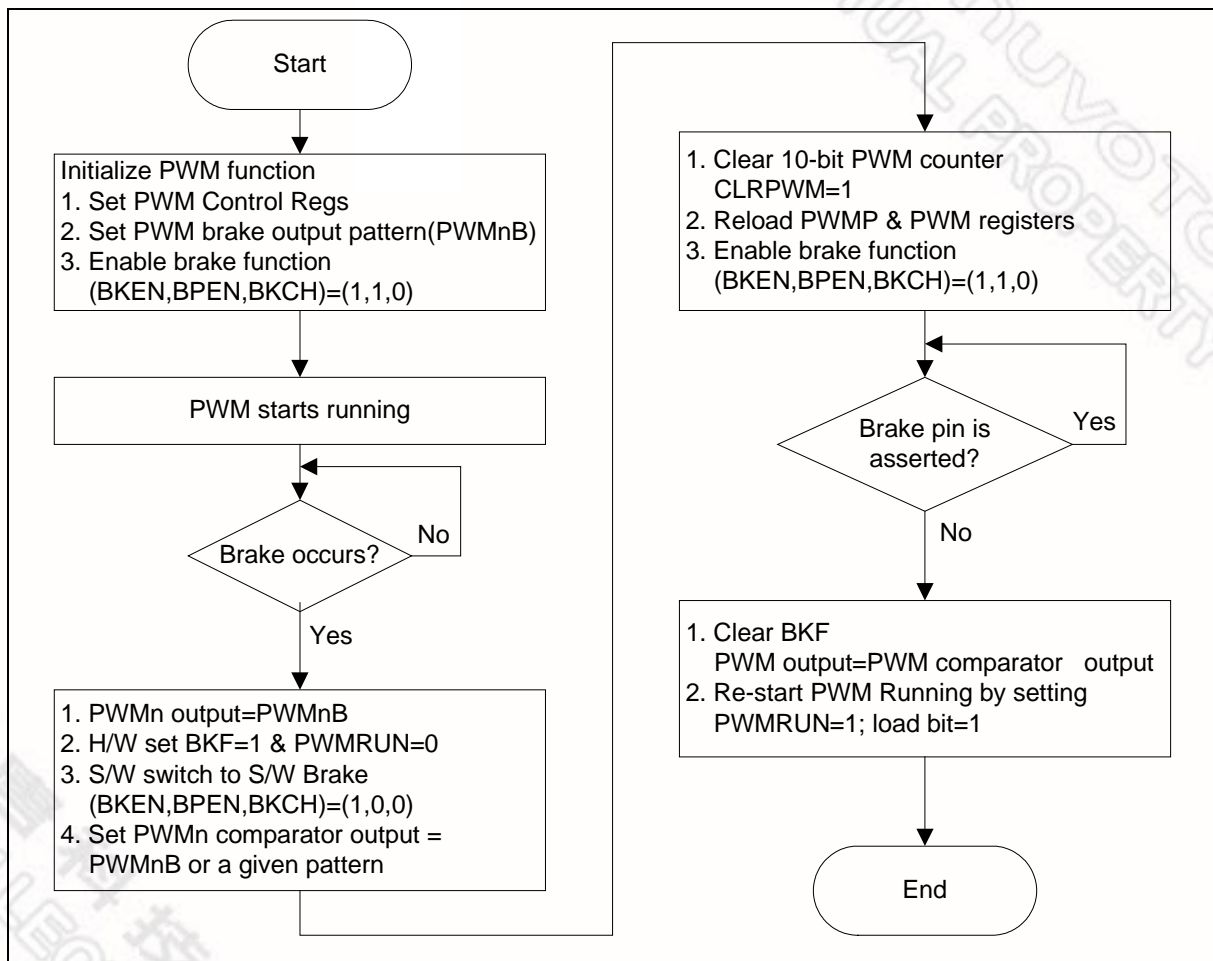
Start

Initialize PWM function
1. Set PWM Control Regs
2. Set PWM brake output pattern(PWMnB)
3. Enable brake function (BKEN,BPEN,BKCH)=(1,1,0)

PWM starts running

Brake occurs?

No

Yes

1. PWMn output=PWMnB
2. H/W set BKF=1 & PWMRUN=0
3. S/W switch to S/W Brake (BKEN,BPEN,BKCH)=(1,0,0)
4. Set PWMn comparator output = PWMnB or a given pattern

1. Clear 10-bit PWM counter CLRPWM=1
2. Reload PWMP & PWM registers
3. Enable brake function (BKEN,BPEN,BKCH)=(1,1,0)

Brake pin is asserted?

Yes

No

1. Clear BKF PWM output=PWM comparator output
2. Re-start PWM Running by setting PWMRUN=1; load bit=1

End